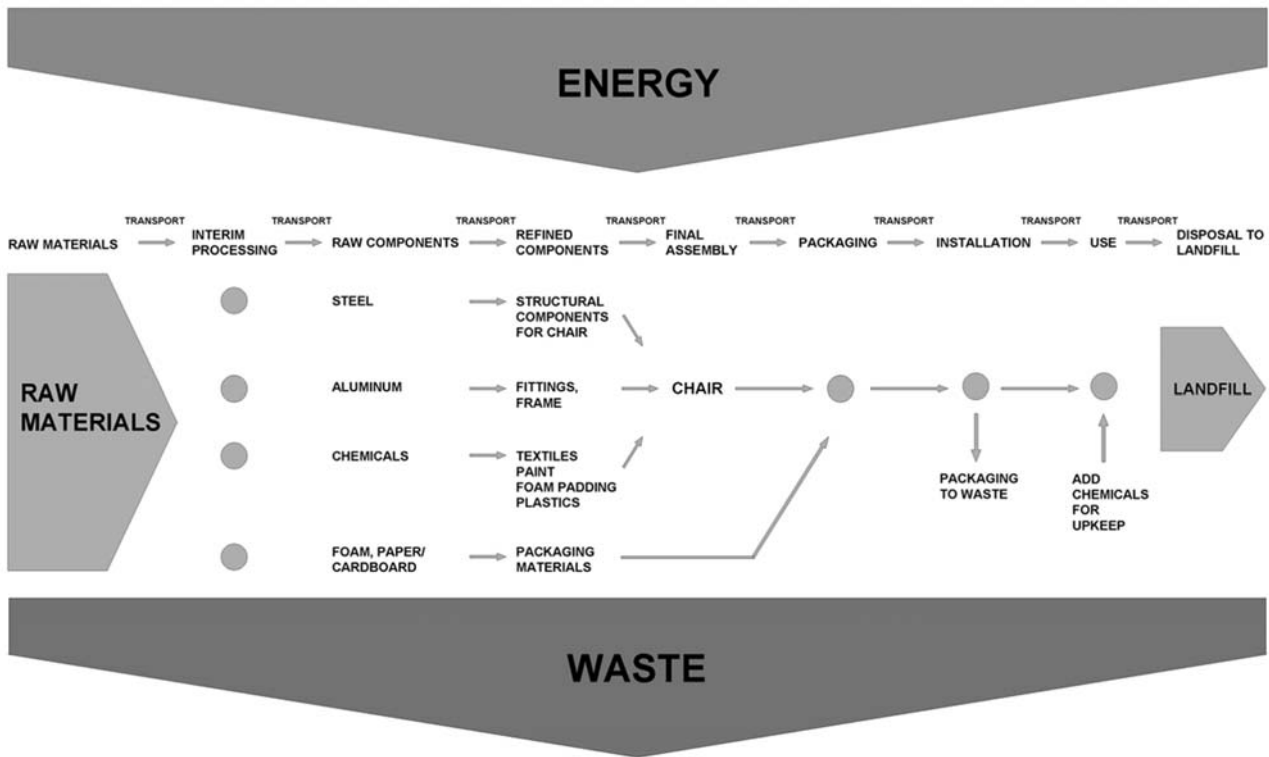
ENERGY

RAW MATERIALS TRANSPORT INTERIM PROCESSING TRANSPORT RAW COMPONENTS TRANSPORT REFINED COMPONENTS TRANSPORT FINAL ASSEMBLY TRANSPORT PACKAGING TRANSPORT INSTALLATION TRANSPORT USE TRANSPORT DISPOSAL TO LANDFILL

RAW MATERIALS

STEEL

STRUCTURAL COMPONENTS FOR CHAIR

ALUMINUM

FITTINGS, FRAME

CHAIR

LANDFILL

CHEMICALS

TEXTILES
PAINT
FOAM PADDING
PLASTICS

PACKAGING TO WASTE

ADD CHEMICALS FOR UPKEEP

FOAM, PAPER/ CARDBOARD

PACKAGING MATERIALS

WASTE